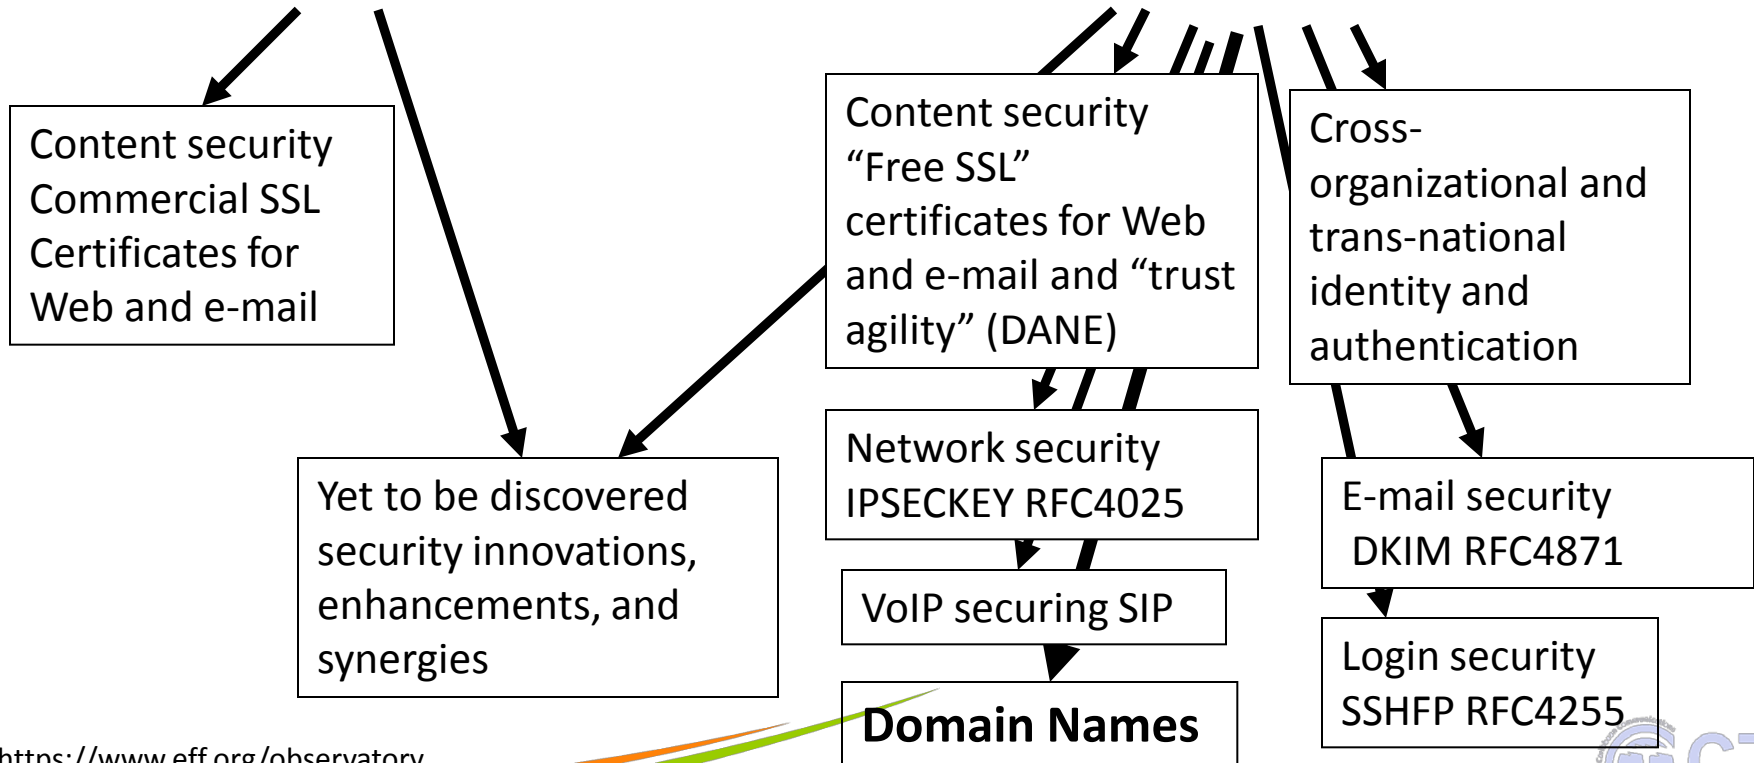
Content security Commercial SSL Certificates for Web and e-mail

Content security "Free SSL" certificates for Web and e-mail and "trust agility" (DANE)

Cross-organizational and trans-national identity and authentication

Yet to be discovered security innovations, enhancements, and synergies

Network security IPSECKEY RFC4025

E-mail security DKIM RFC4871

VoIP securing SIP

Login security SSHFP RFC4255

Domain Names

https://www.eff.org/observatory